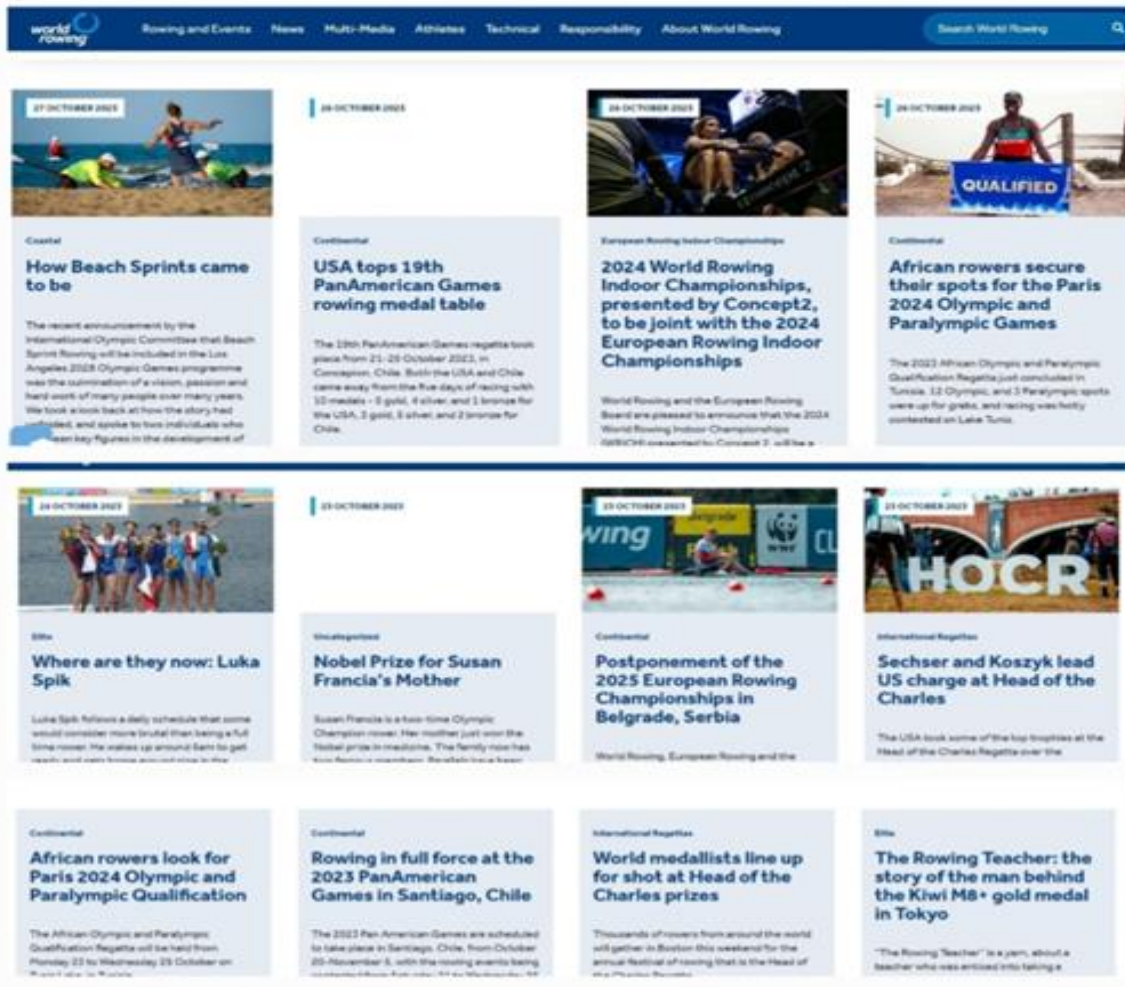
world rowing

Rowing and Events News Multi-Media Athletes Technical Responsibility About World Rowing Search World Rowing

27 OCTOBER 2023

Coastal

How Beach Sprints came to be

The recent announcement by the International Olympic Committee that Beach Sprint Rowing will be included in the Los Angeles 2028 Olympic Games programme was the culmination of a vision, passion and hard work of many people over many years. We took a look back at how the story had unfolded, and spoke to two individuals who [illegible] key figures in the development of

26 OCTOBER 2023

Continental

USA tops 19th PanAmerican Games rowing medal table

The 19th PanAmerican Games regatta took place from 21-25 October 2023, in Concepcion, Chile. Both the USA and Chile came away from the five days of racing with 10 medals – 5 gold, 4 silver, and 1 bronze for the USA, 3 gold, 5 silver, and 2 bronze for Chile.

26 OCTOBER 2023

European Rowing Indoor Championships

2024 World Rowing Indoor Championships, presented by Concept2, to be joint with the 2024 European Rowing Indoor Championships

World Rowing and the European Rowing Board are pleased to announce that the 2024 World Rowing Indoor Championships (WRICH) presented by Concept 2, will be a

26 OCTOBER 2023

QUALIFIED

Continental

African rowers secure their spots for the Paris 2024 Olympic and Paralympic Games

The 2023 African Olympic and Paralympic Qualification Regatta just concluded in Tunisia. 12 Olympic, and 3 Paralympic spots were up for grabs, and racing was hotly contested on Lake Tunis.

24 OCTOBER 2023

Elite

Where are they now: Luka Spik

Luka Spik follows a daily schedule that some would consider more brutal than being a full time rower. He wakes up around 5am to get ready and gets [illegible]

23 OCTOBER 2023

Uncategorized

Nobel Prize for Susan Francia's Mother

Susan Francia is a two-time Olympic Champion rower. Her mother just won the Nobel prize in medicine. The family now has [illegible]

23 OCTOBER 2023

wing belgrade WWF

Continental

Postponement of the 2025 European Rowing Championships in Belgrade, Serbia

World Rowing, European Rowing and the

23 OCTOBER 2023

HOCR

International Regattas

Sechser and Koszyk lead US charge at Head of the Charles

The USA took some of the top trophies at the Head of the Charles Regatta over the

Continental

African rowers look for Paris 2024 Olympic and Paralympic Qualification

The African Olympic and Paralympic Qualification Regatta will be held from Monday 23 to Wednesday 25 October on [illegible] Lake, in Tunisia

Continental

Rowing in full force at the 2023 PanAmerican Games in Santiago, Chile

The 2023 Pan American Games are scheduled to take place in Santiago, Chile, from October 20-November 5, with the rowing events being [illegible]

International Regattas

World medallists line up for shot at Head of the Charles prizes

Thousands of rowers from around the world will gather in Boston this weekend for the annual festival of rowing that is the Head of the Charles Regatta

Elite

The Rowing Teacher: the story of the man behind the Kiwi M8+ gold medal in Tokyo

"The Rowing Teacher" is a yarn, about a teacher who was enticed into taking a